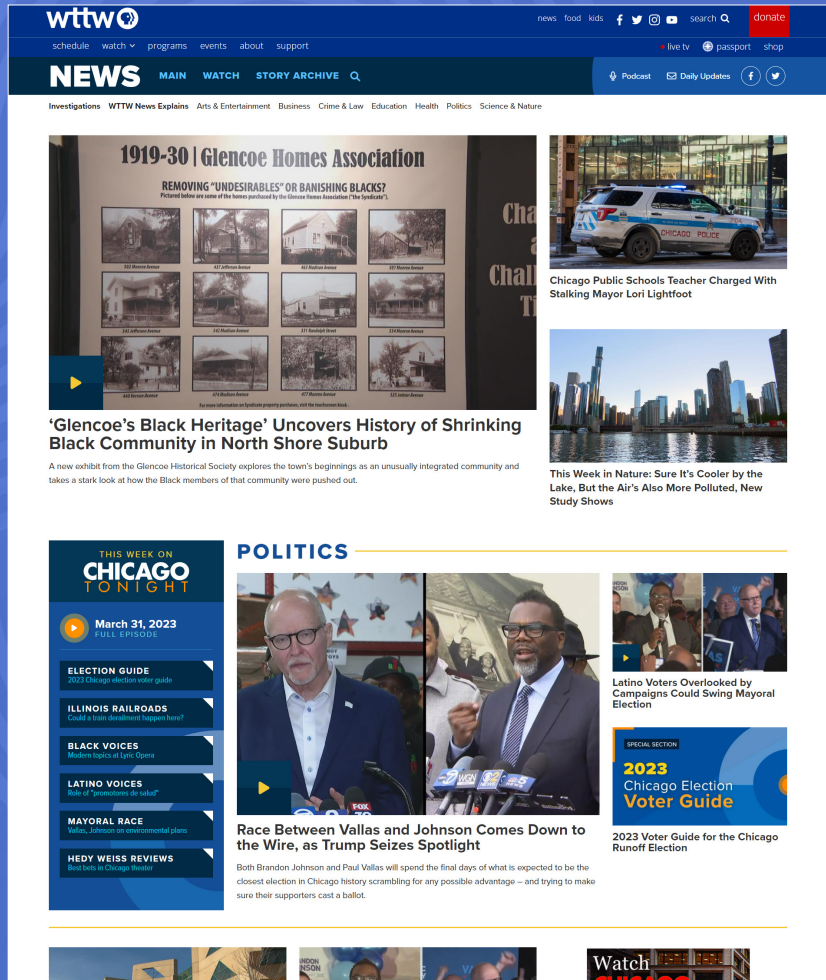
wttw

news food kids

search

donate

schedule watch programs events about support

live tv passport shop

NEWS MAIN WATCH STORY ARCHIVE

Podcast Daily Updates

Investigations WTTW News Explains Arts & Entertainment Business Crime & Law Education Health Politics Science & Nature

1919-30 | Glencoe Homes Association

REMOVING "UNDESIRABLES" OR BANISHING BLACKS?

Pictured below are some of the homes purchased by the Glencoe Homes Association ("the Syndicate").

‘Glencoe’s Black Heritage’ Uncovers History of Shrinking Black Community in North Shore Suburb

A new exhibit from the Glencoe Historical Society explores the town’s beginnings as an unusually integrated community and takes a stark look at how the Black members of that community were pushed out.

CHICAGO POLICE

Chicago Public Schools Teacher Charged With Stalking Mayor Lori Lightfoot

This Week in Nature: Sure It’s Cooler by the Lake, But the Air’s Also More Polluted, New Study Shows

THIS WEEK ON

CHICAGO TONIGHT

March 31, 2023

FULL EPISODE

ELECTION GUIDE

2023 Chicago election voter guide

ILLINOIS RAILROADS

Could a train derailment happen here?

BLACK VOICES

Modern topics at Lyric Opera

LATINO VOICES

Role of "promotores de salud"

MAYORAL RACE

Vallas, Johnson on environmental plans

HEDY WEISS REVIEWS

Best bets in Chicago theater

POLITICS

Race Between Vallas and Johnson Comes Down to the Wire, as Trump Seizes Spotlight

Both Brandon Johnson and Paul Vallas will spend the final days of what is expected to be the closest election in Chicago history scrambling for any possible advantage – and trying to make sure their supporters cast a ballot.

Latino Voters Overlooked by Campaigns Could Swing Mayoral Election

SPECIAL SECTION

2023

Chicago Election

Voter Guide

2023 Voter Guide for the Chicago Runoff Election

Watch